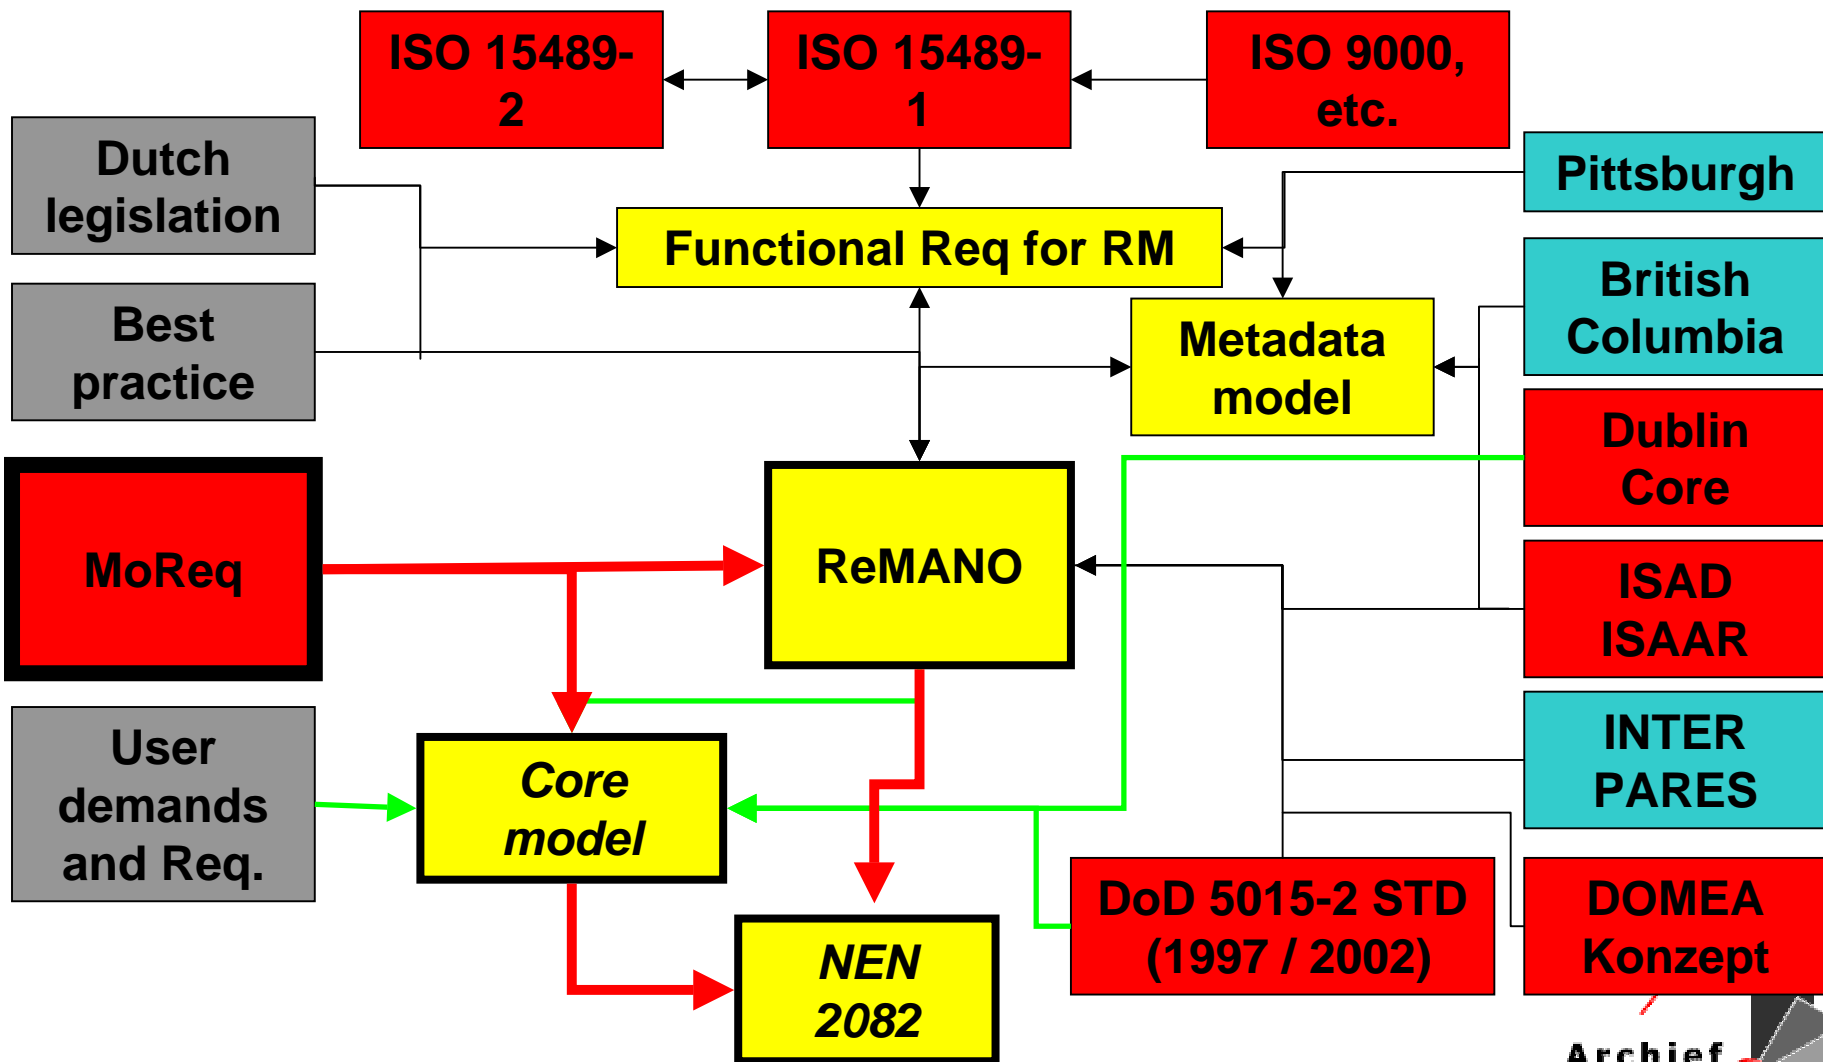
ISO 15489-2

ISO 15489-1

ISO 9000, etc.

Dutch legislation

Best practice

Functional Req for RM

Pittsburgh

British Columbia

Metadata model

Dublin Core

MoReq

ReMANO

ISAD ISAAR

INTER PARES

User demands and Req.

Core model

DoD 5015-2 STD (1997 / 2002)

DOMEA Konzept

NEN 2082

Archief